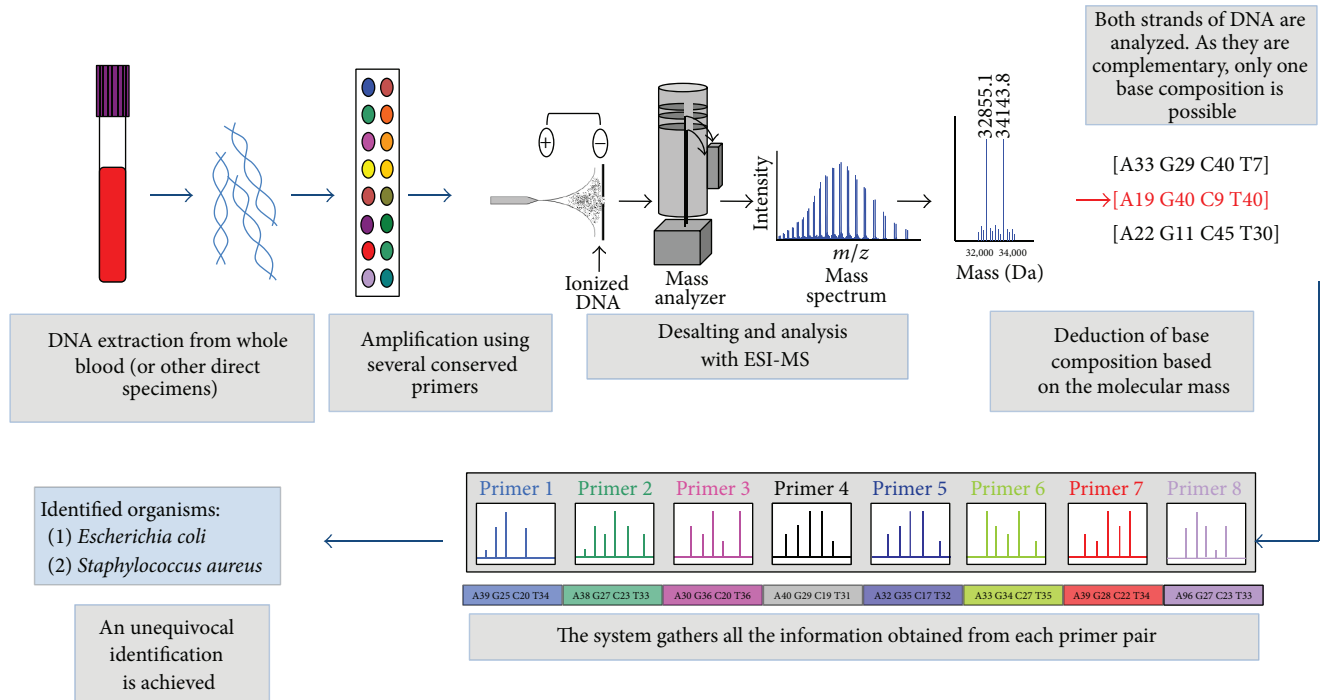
Both strands of DNA are analyzed. As they are complementary, only one base composition is possible

Ionized DNA

Mass analyzer

Intensity

$m/z$

Mass spectrum

32855.1
34143.8

32,000 34,000

Mass (Da)

[A33 G29 C40 T7]

[A19 G40 C9 T40]

[A22 G11 C45 T30]

DNA extraction from whole blood (or other direct specimens)

Amplification using several conserved primers

Desalting and analysis with ESI-MS

Deduction of base composition based on the molecular mass

Primer 1 Primer 2 Primer 3 Primer 4 Primer 5 Primer 6 Primer 7 Primer 8

A39 G25 C20 T34 | A38 G27 C23 T33 | A30 G36 C20 T36 | A40 G29 C19 T31 | A32 G35 C17 T32 | A33 G34 C27 T35 | A39 G28 C22 T34 | A96 G27 C23 T33

The system gathers all the information obtained from each primer pair

Identified organisms:
(1) *Escherichia coli*
(2) *Staphylococcus aureus*

An unequivocal identification is achieved